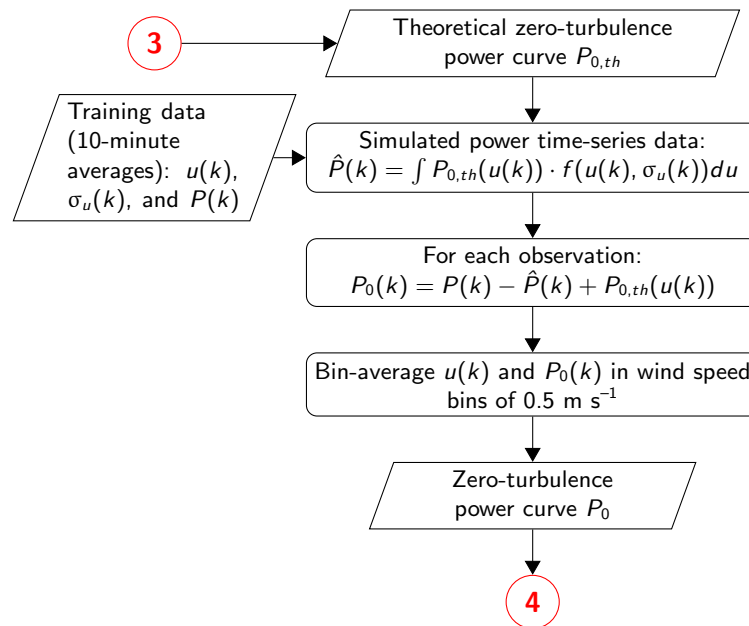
3

Theoretical zero-turbulence power curve $P_{0,th}$

Training data (10-minute averages): $u(k)$, $\sigma_u(k)$, and $P(k)$

Simulated power time-series data: $\hat{P}(k) = \int P_{0,th}(u(k)) \cdot f(u(k), \sigma_u(k)) du$

For each observation: $P_0(k) = P(k) - \hat{P}(k) + P_{0,th}(u(k))$

Bin-average $u(k)$ and $P_0(k)$ in wind speed bins of 0.5 m s$^{-1}$

Zero-turbulence power curve $P_0$

4